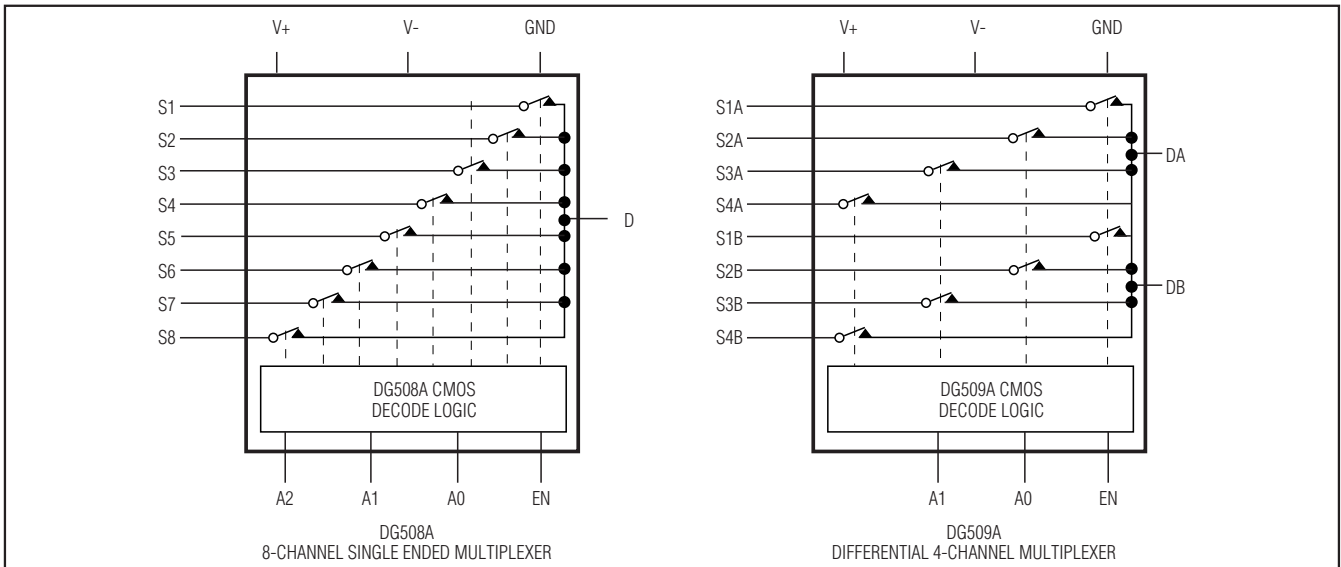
V+
V-
GND
S1
S2
S3
S4
S5
S6
S7
S8
D
DG508A CMOS
DECODE LOGIC
A2
A1
A0
EN
DG508A
8-CHANNEL SINGLE ENDED MULTIPLEXER

V+
V-
GND
S1A
S2A
S3A
S4A
S1B
S2B
S3B
S4B
DA
DB
DG509A CMOS
DECODE LOGIC
A1
A0
EN
DG509A
DIFFERENTIAL 4-CHANNEL MULTIPLEXER